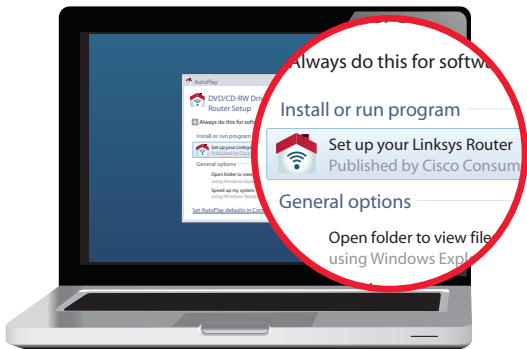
AutoPlay

DVD/CD-RW Driv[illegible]
Router Setup

Always do this for softw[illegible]

Install or run program

Set up your Linksy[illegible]
Published by Cisco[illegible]

General options

Open folder to view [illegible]
using Windows Expl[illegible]

Speed up my system
using Windows Read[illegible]

Set AutoPlay defaults in Con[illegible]

Always do this for softw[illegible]

Install or run program

Set up your Linksys Router
Published by Cisco Consum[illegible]

General options

Open folder to view file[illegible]
using Windows Explo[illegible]